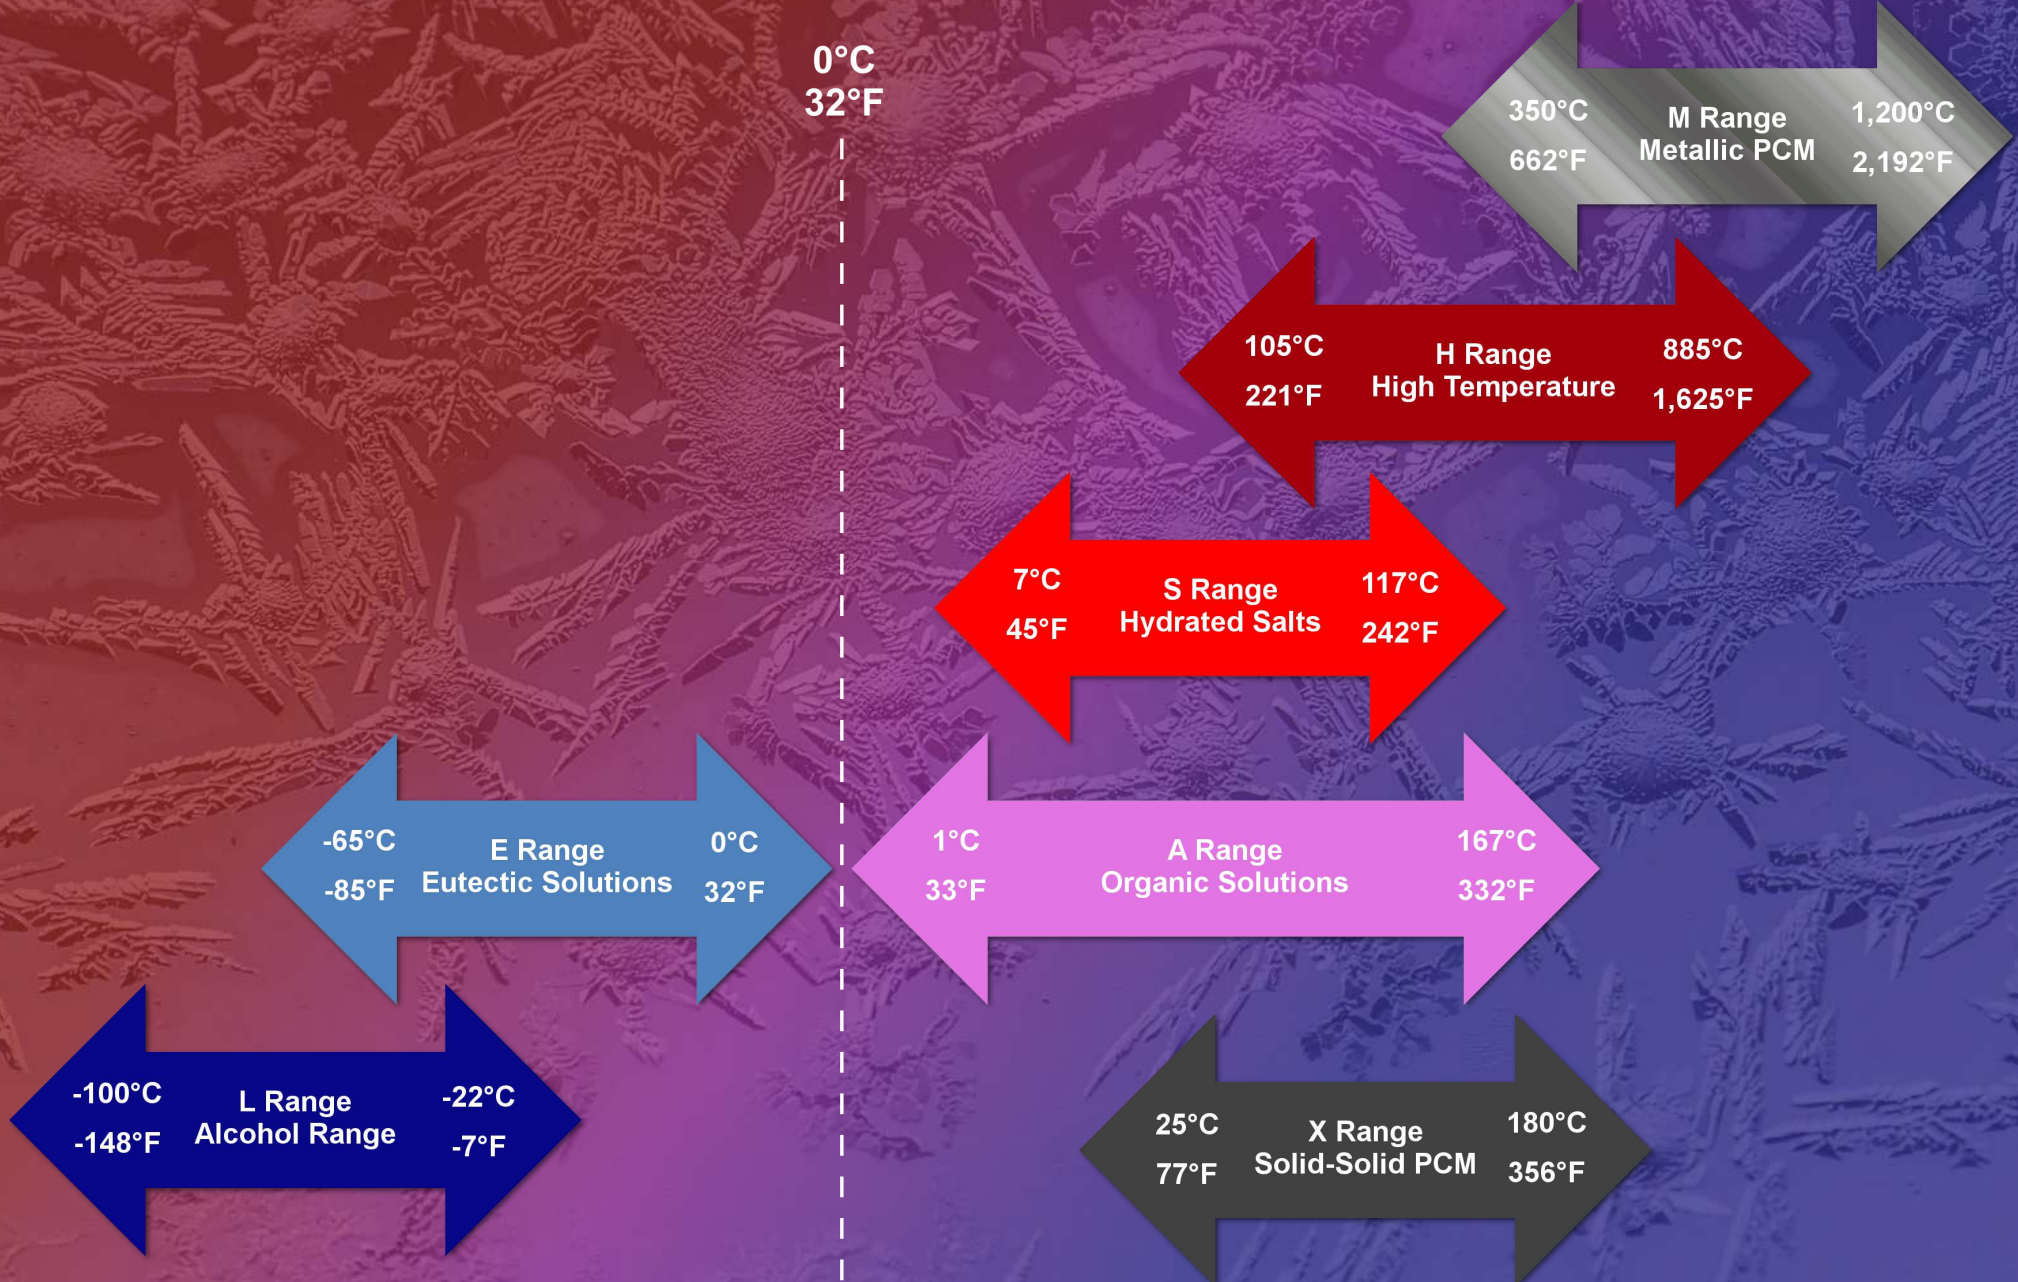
0°C
32°F

350°C
662°F
M Range
Metallic PCM
1,200°C
2,192°F

105°C
221°F
H Range
High Temperature
885°C
1,625°F

7°C
45°F
S Range
Hydrated Salts
117°C
242°F

-65°C
-85°F
E Range
Eutectic Solutions
0°C
32°F

1°C
33°F
A Range
Organic Solutions
167°C
332°F

-100°C
-148°F
L Range
Alcohol Range
-22°C
-7°F

25°C
77°F
X Range
Solid-Solid PCM
180°C
356°F